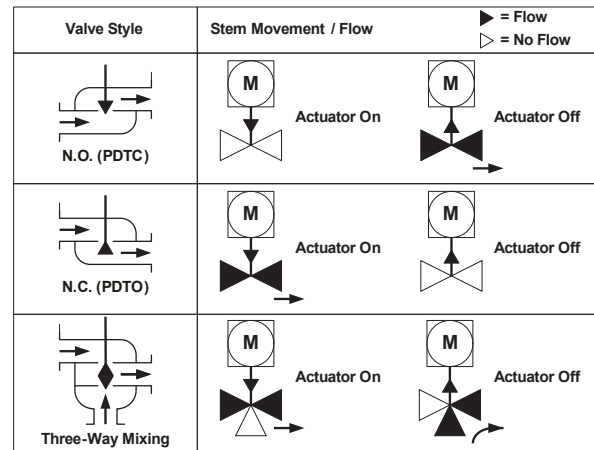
| Valve Style | Stem Movement / Flow | ▶ = Flow ▷ = No Flow |
|---|---|---|
| N.O. (PDTC) | M Actuator On | M Actuator Off |
| N.C. (PDTO) | M Actuator On | M Actuator Off |
| Three-Way Mixing | M Actuator On | M Actuator Off |